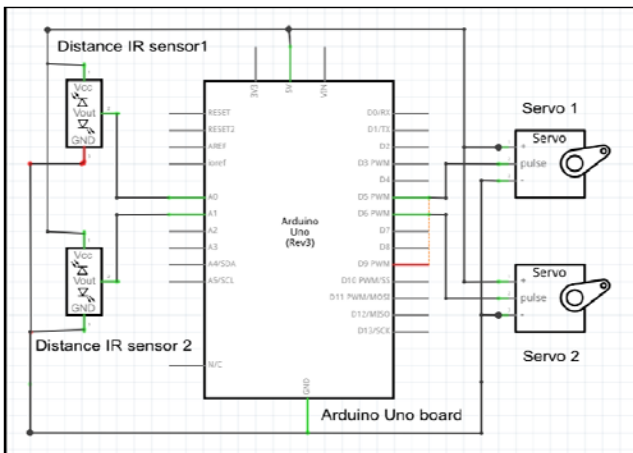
Distance IR sensor1

Vcc
Vout
GND

Vcc
Vout
GND

Distance IR sensor 2

3V3
5V
VIN

RESET
RESET2
AREF
ioref
A0
A1
A2
A3
A4/SDA
A5/SCL
N/C

Arduino
Uno
(Rev3)

D0/RX
D1/TX
D2
D3 PWM
D4
D5 PWM
D6 PWM
D7
D8
D9 PWM
D10 PWM/SS
D11 PWM/MOSI
D12/MISO
D13/SCK

GND

Arduino Uno board

Servo 1
Servo
+
pulse
-

Servo
+
pulse
-
Servo 2